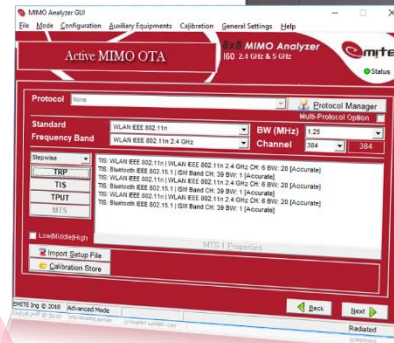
MIMO Analyzer GUI

File Mode Configuration Auxiliary Equipments Calibration General Settings Help

Active MIMO OTA

8x8 MIMO Analyzer
ISO 2.4 GHz & 5 GHz

emite

Status

Protocol None

Protocol Manager

Multi-Protocol Option

Standard WLAN IEEE 802.11n

Frequency Band WLAN IEEE 802.11n 2.4 GHz

BW (MHz) 1.25

Channel 384 384

Stepwise

TRP

TIS

TPUT

MTS

TIS: WLAN IEEE 802.11n | WLAN IEEE 802.11n 2.4 GHz CH: 6 BW: 20 [Accurate]
TIS: Bluetooth IEEE 802.15.1 | ISM Band CH: 39 BW: 1 [Accurate]
TIS: WLAN IEEE 802.11n | WLAN IEEE 802.11n 2.4 GHz CH: 6 BW: 20 [Accurate]
TIS: Bluetooth IEEE 802.15.1 | ISM Band CH: 39 BW: 1 [Accurate]
TIS: WLAN IEEE 802.11n | WLAN IEEE 802.11n 2.4 GHz CH: 6 BW: 20 [Accurate]
TIS: Bluetooth IEEE 802.15.1 | ISM Band CH: 39 BW: 1 [Accurate]

Low|Middle|High

MTS-1 Properties

Import Setup File

Calibration Store

EMITE Ing © 2018 Advanced Mode

Back

Next

Radiated